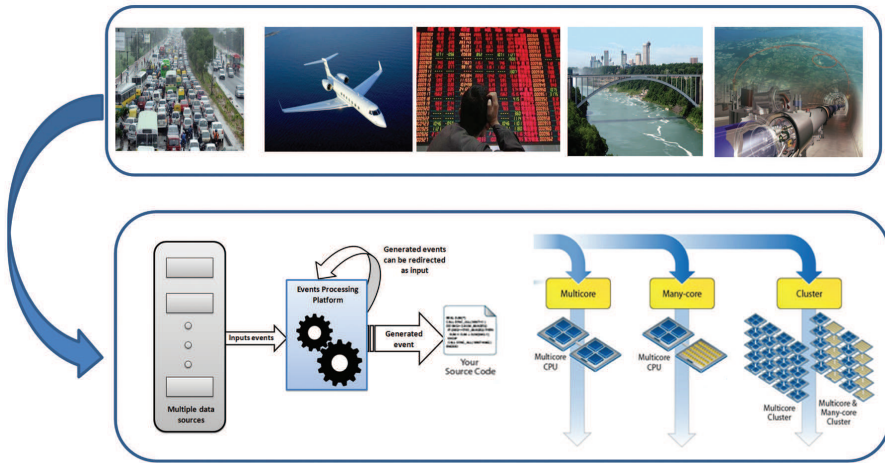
Generated events can be redirected as input

Events Processing Platform

Inputs events

Generated event

Your Source Code

Multiple data sources

Multicore

Multicore CPU

Many-core

Multicore CPU

Cluster

Multicore Cluster

Multicore & Many-core Cluster